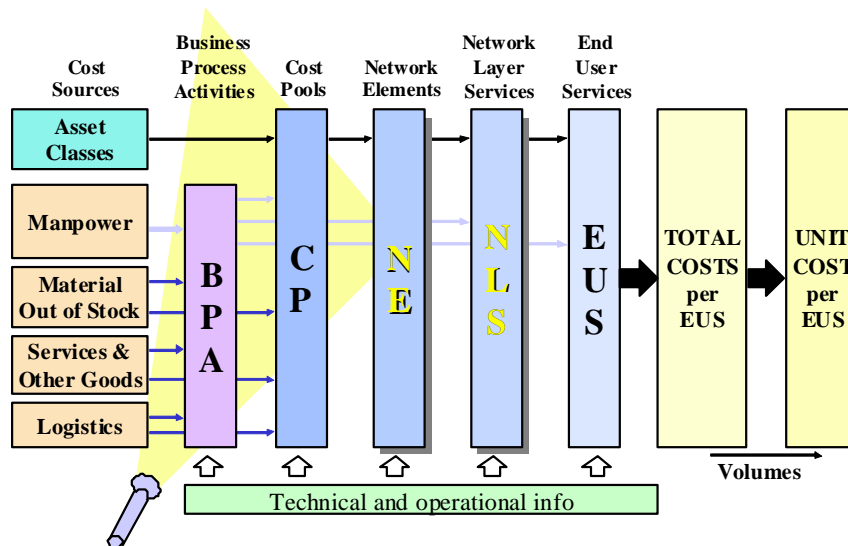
Cost Sources

Business Process Activities

Cost Pools

Network Elements

Network Layer Services

End User Services

Asset Classes

Manpower

Material Out of Stock

Services & Other Goods

Logistics

B P A

C P

N E

N L S

E U S

TOTAL COSTS per EUS

UNIT COST per EUS

Volumes

Technical and operational info